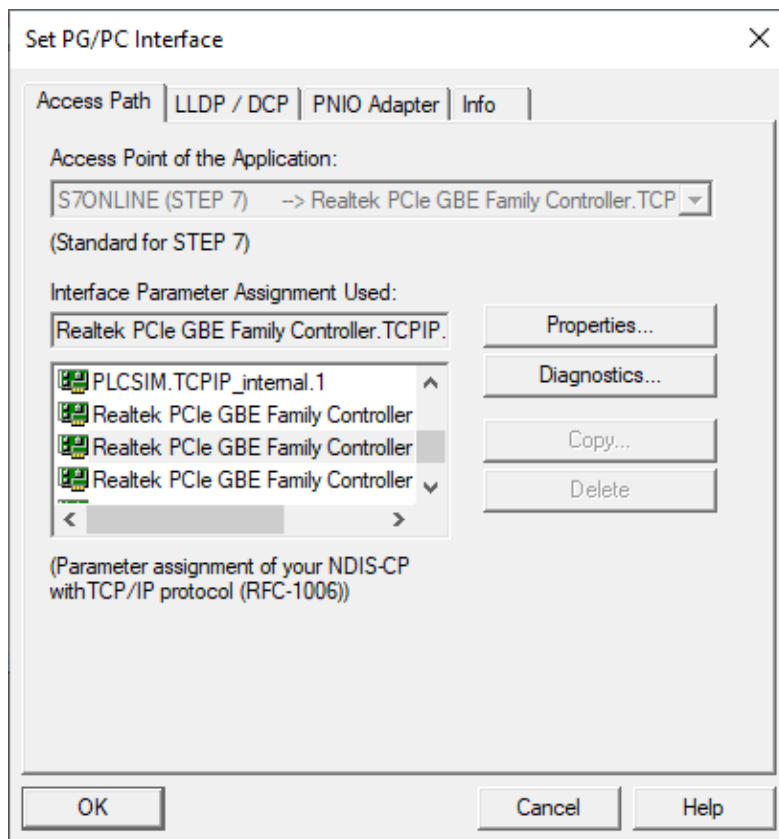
Set PG/PC Interface

×

Access Path | LLDP / DCP | PNIO Adapter | Info

Access Point of the Application:

S7ONLINE (STEP 7) --> Realtek PCIe GBE Family Controller.TCP

(Standard for STEP 7)

Interface Parameter Assignment Used:

Realtek PCIe GBE Family Controller.TCPIP.

Properties...

PLCSIM.TCPIP_internal.1
Realtek PCIe GBE Family Controller
Realtek PCIe GBE Family Controller
Realtek PCIe GBE Family Controller

Diagnostics...

Copy...

Delete

(Parameter assignment of your NDIS-CP with TCP/IP protocol (RFC-1006))

OK

Cancel

Help